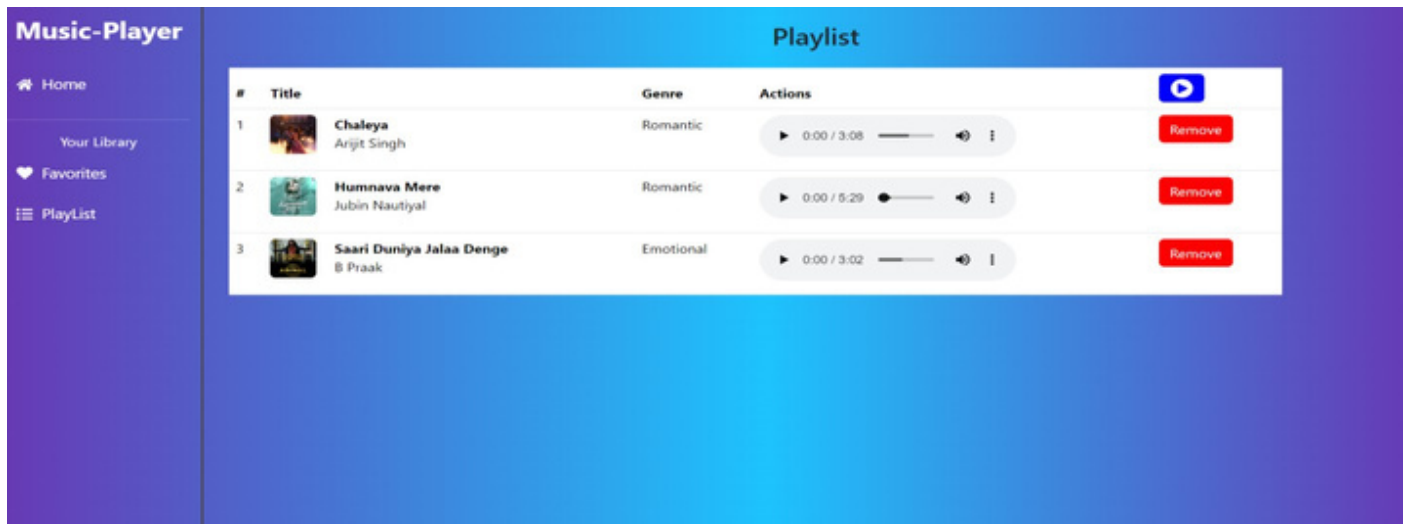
Music-Player

Home

Your Library

Favorites

PlayList

Playlist

| # | Title | Genre | Actions | |
|---|---|---|---|---|
| 1 | Chaleya Arijit Singh | Romantic | 0:00 / 3:08 | Remove |
| 2 | Humnava Mere Jubin Nautiyal | Romantic | 0:00 / 5:29 | Remove |
| 3 | Saari Duniya Jalaa Denge B Praak | Emotional | 0:00 / 3:02 | Remove |